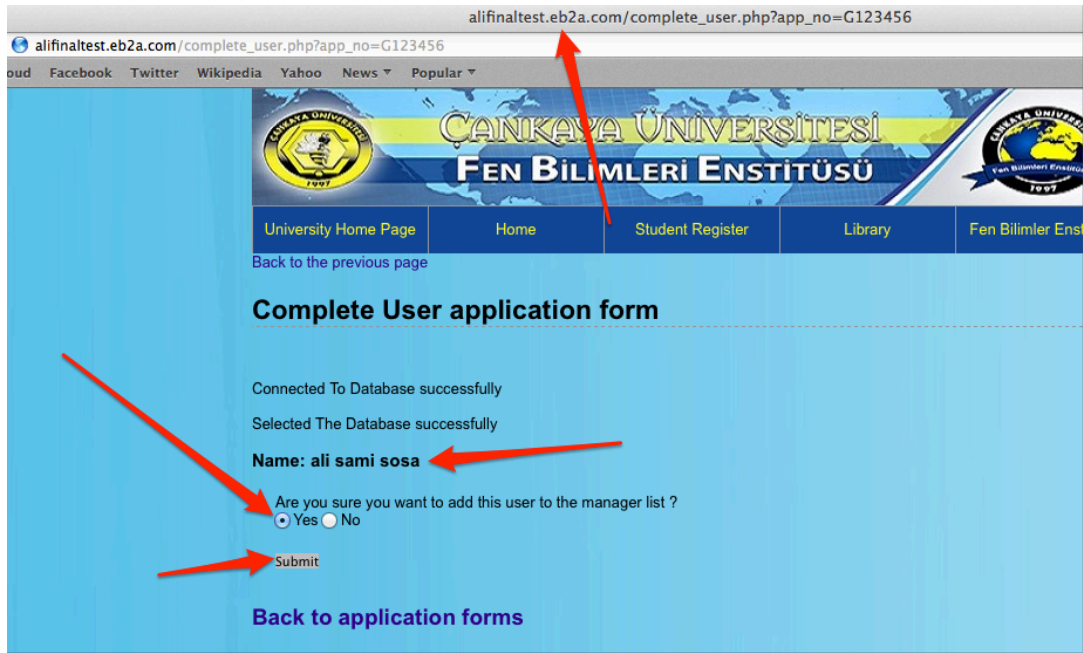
alifinaltest.eb2a.com/complete_user.php?app_no=G123456

alifinaltest.eb2a.com/complete_user.php?app_no=G123456

oud Facebook Twitter Wikipedia Yahoo News Popular

ÇANKAYA ÜNİVERSİTESİ
FEN BİLİMLERİ ENSTİTÜSÜ

1997

Fen Bilimleri Enstitüsü
1997

University Home Page | Home | Student Register | Library | Fen Bilimler Enst

Back to the previous page

Complete User application form

Connected To Database successfully

Selected The Database successfully

Name: ali sami sosa

Are you sure you want to add this user to the manager list ?
Yes No

Submit

Back to application forms